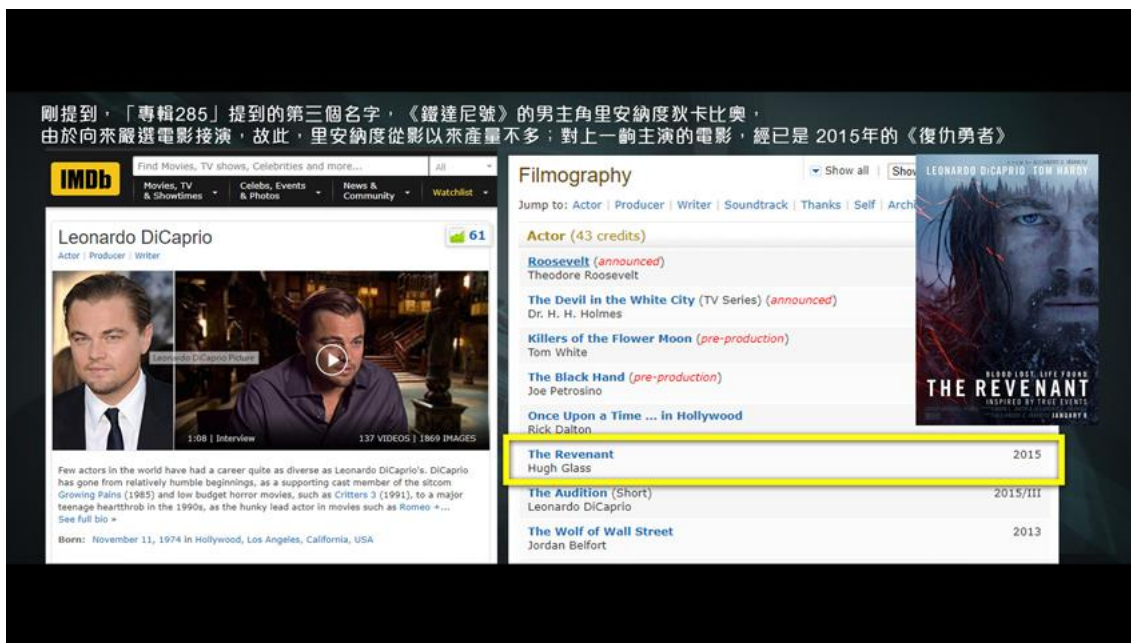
剛提到，「專輯285」提到的第三個名字，《鐵達尼號》的男主角里安納度狄卡比奧，
由於向來嚴選電影接演，故此，里安納度從影以來產量不多；對上一齣主演的電影，經已是 2015年的《復仇勇者》

IMDb
Find Movies, TV shows, Celebrities and more...
All
Movies, TV & Showtimes
Celebs, Events & Photos
News & Community
Watchlist

Leonardo DiCaprio
Actor | Producer | Writer
61
Leonardo DiCaprio Picture
1:08 | Interview
137 VIDEOS | 1869 IMAGES

Few actors in the world have had a career quite as diverse as Leonardo DiCaprio's. DiCaprio has gone from relatively humble beginnings, as a supporting cast member of the sitcom Growing Pains (1985) and low budget horror movies, such as Critters 3 (1991), to a major teenage heartthrob in the 1990s, as the hunky lead actor in movies such as Romeo +...
See full bio »

Born: November 11, 1974 in Hollywood, Los Angeles, California, USA

Filmography
Show all
Show
Jump to: Actor | Producer | Writer | Soundtrack | Thanks | Self | Archi

Actor (43 credits)

Roosevelt (announced)
Theodore Roosevelt

The Devil in the White City (TV Series) (announced)
Dr. H. H. Holmes

Killers of the Flower Moon (pre-production)
Tom White

The Black Hand (pre-production)
Joe Petrosino

Once Upon a Time ... in Hollywood
Rick Dalton

The Revenant
Hugh Glass
2015

The Audition (Short)
Leonardo DiCaprio
2015/III

The Wolf of Wall Street
Jordan Belfort
2013

LEONARDO DiCAPRIO TOM HARDY
BLOOD LOST. LIFE FOUND.
THE REVENANT
INSPIRED BY TRUE EVENTS
JANUARY 8